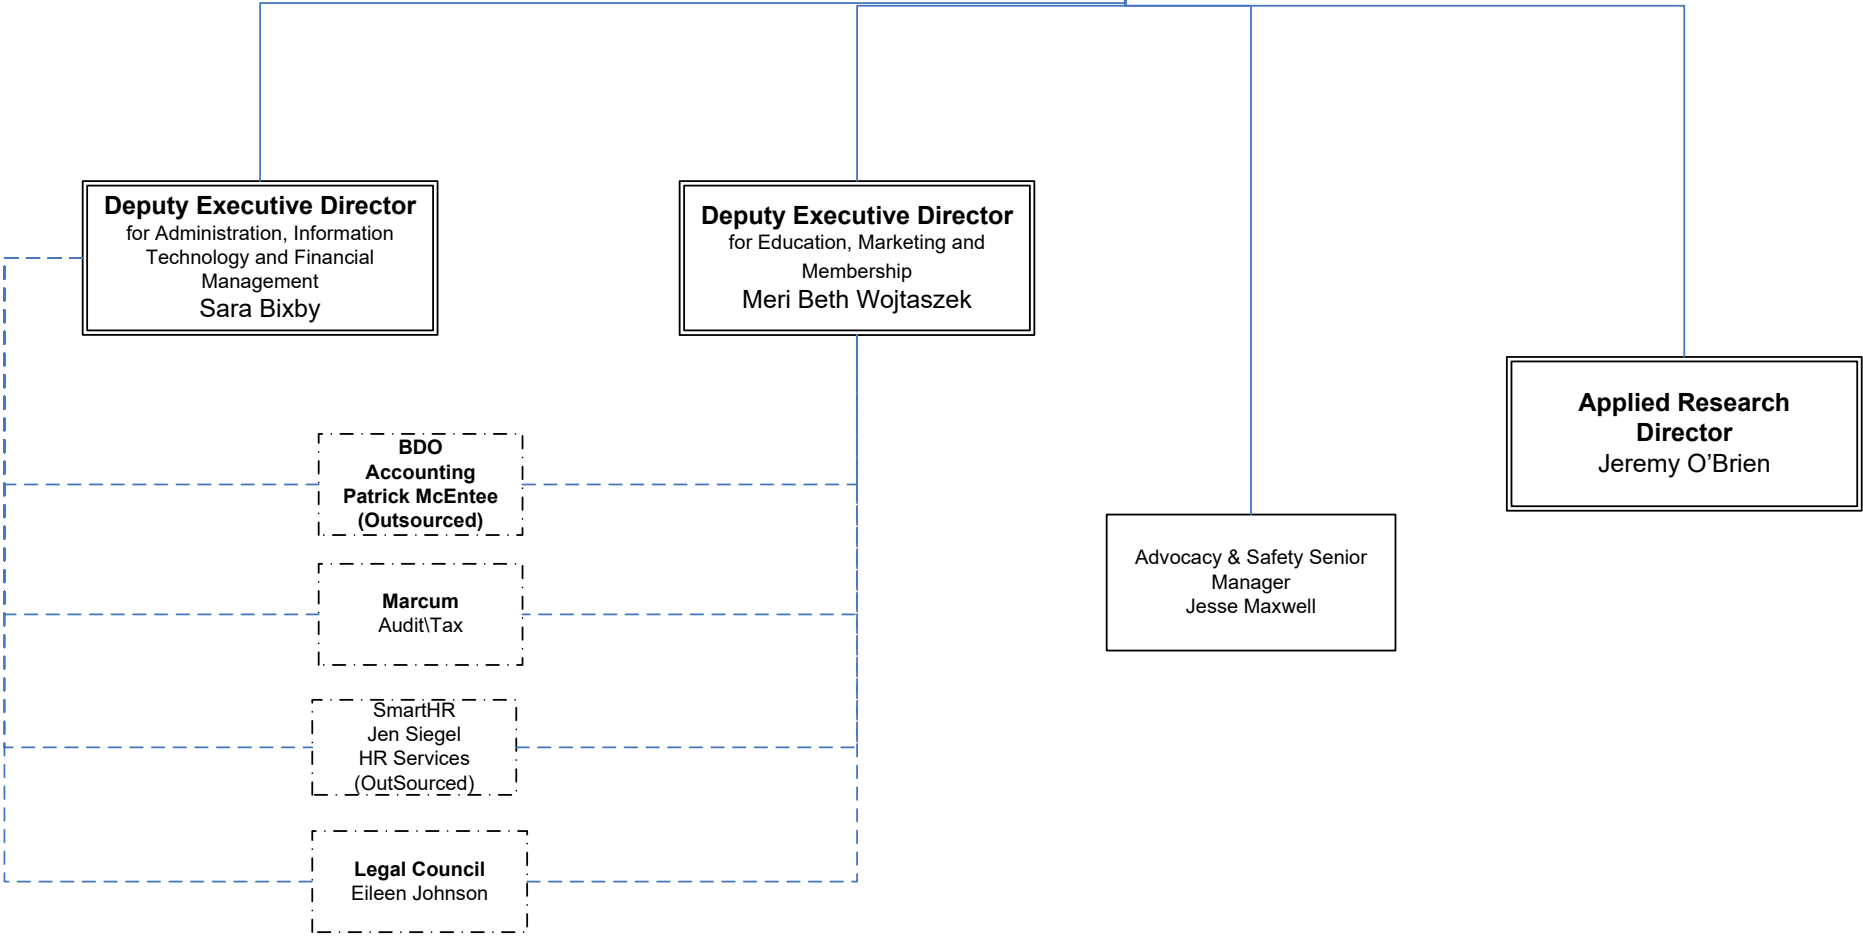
Deputy Executive Director
for Administration, Information Technology and Financial Management
Sara Bixby

Deputy Executive Director
for Education, Marketing and Membership
Meri Beth Wojtaszek

Applied Research Director
Jeremy O’Brien

BDO
Accounting
Patrick McEntee
(Outsourced)

Marcum
Audit\Tax

Advocacy & Safety Senior Manager
Jesse Maxwell

SmartHR
Jen Siegel
HR Services
(OutSourced)

Legal Council
Eileen Johnson